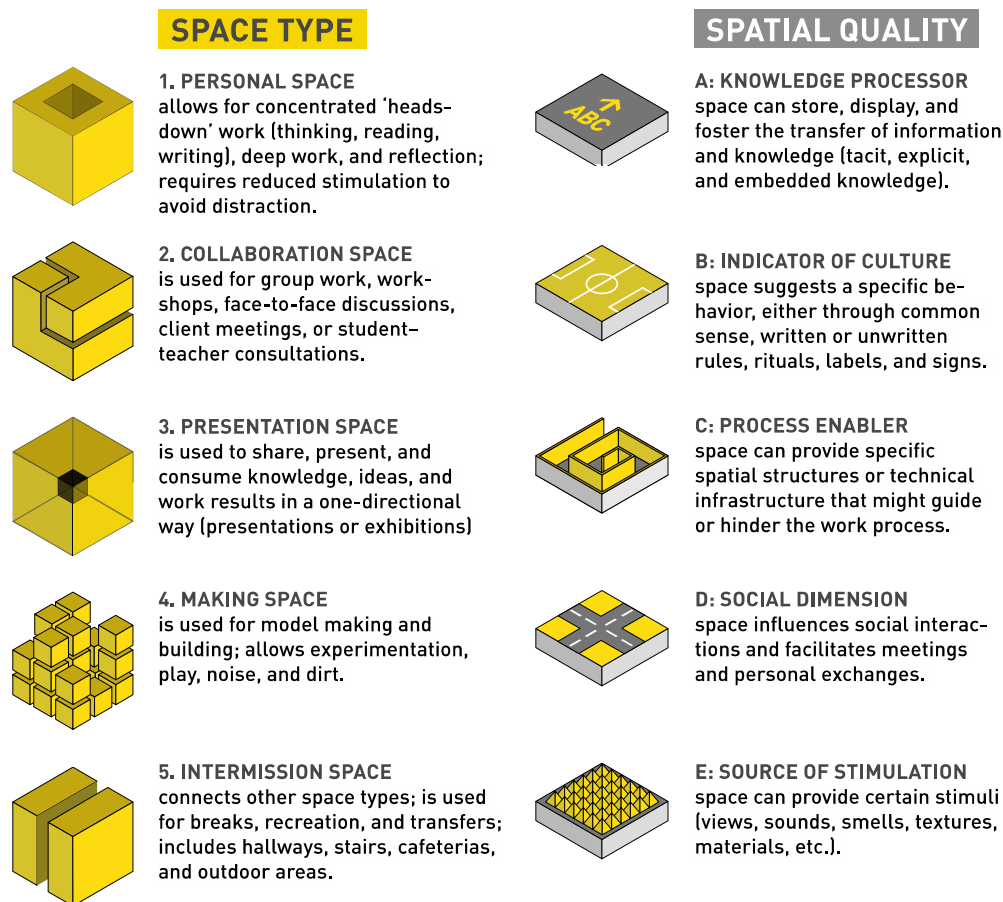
SPACE TYPE

1. PERSONAL SPACE
allows for concentrated 'heads-down' work (thinking, reading, writing), deep work, and reflection; requires reduced stimulation to avoid distraction.

2. COLLABORATION SPACE
is used for group work, workshops, face-to-face discussions, client meetings, or student–teacher consultations.

3. PRESENTATION SPACE
is used to share, present, and consume knowledge, ideas, and work results in a one-directional way (presentations or exhibitions)

4. MAKING SPACE
is used for model making and building; allows experimentation, play, noise, and dirt.

5. INTERMISSION SPACE
connects other space types; is used for breaks, recreation, and transfers; includes hallways, stairs, cafeterias, and outdoor areas.

SPATIAL QUALITY

ABC

A: KNOWLEDGE PROCESSOR
space can store, display, and foster the transfer of information and knowledge (tacit, explicit, and embedded knowledge).

B: INDICATOR OF CULTURE
space suggests a specific behavior, either through common sense, written or unwritten rules, rituals, labels, and signs.

C: PROCESS ENABLER
space can provide specific spatial structures or technical infrastructure that might guide or hinder the work process.

D: SOCIAL DIMENSION
space influences social interactions and facilitates meetings and personal exchanges.

E: SOURCE OF STIMULATION
space can provide certain stimuli (views, sounds, smells, textures, materials, etc.).